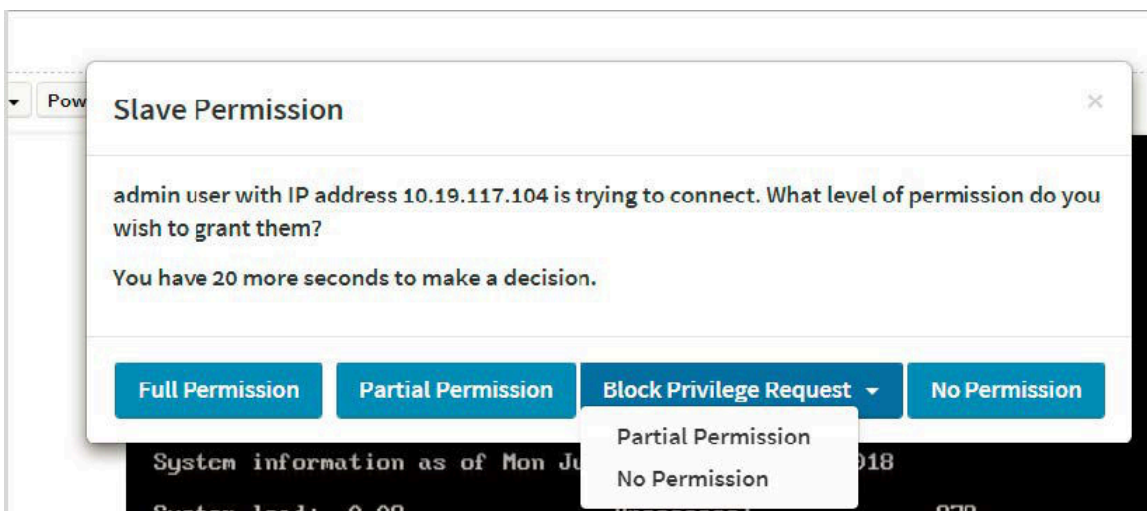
Pow

Slave Permission

×

admin user with IP address 10.19.117.104 is trying to connect. What level of permission do you wish to grant them?

You have 20 more seconds to make a decision.

Full Permission

Partial Permission

Block Privilege Request

No Permission

Partial Permission

No Permission

System information as of Mon Ju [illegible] 018

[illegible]